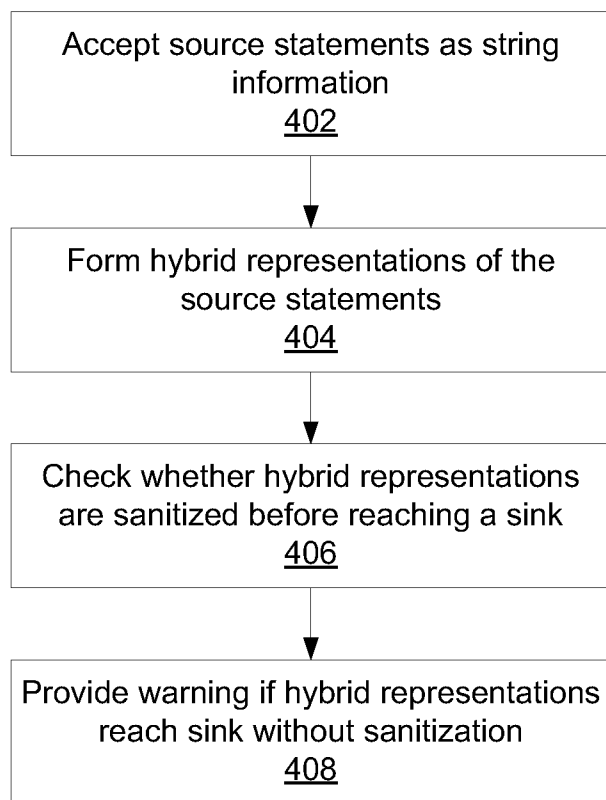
Accept source statements as string information
402

Form hybrid representations of the source statements
404

Check whether hybrid representations are sanitized before reaching a sink
406

Provide warning if hybrid representations reach sink without sanitization
408